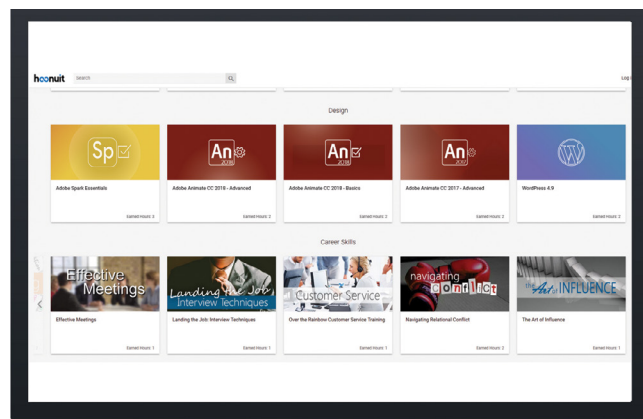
hoonuit Search

Log

Design

Sp

Adobe Spark Essentials

Earned Hours: 2

An 2018

Adobe Animate CC 2018 - Advanced

Earned Hours: 2

An 2018

Adobe Animate CC 2018 - Basics

Earned Hours: 2

An 2017

Adobe Animate CC 2017 - Advanced

Earned Hours: 2

WordPress 4.9

Earned Hours: 2

Career Skills

Effective Meetings

Effective Meetings

Earned Hours: 1

Landing the Job Interview Techniques

Landing the Job: Interview Techniques

Earned Hours: 1

Customer Service

Over the Rainbow Customer Service Training

Earned Hours: 1

navigating conflict

Navigating Relational Conflict

Earned Hours: 2

the Art of INFLUENCE

The Art of Influence

Earned Hours: 1